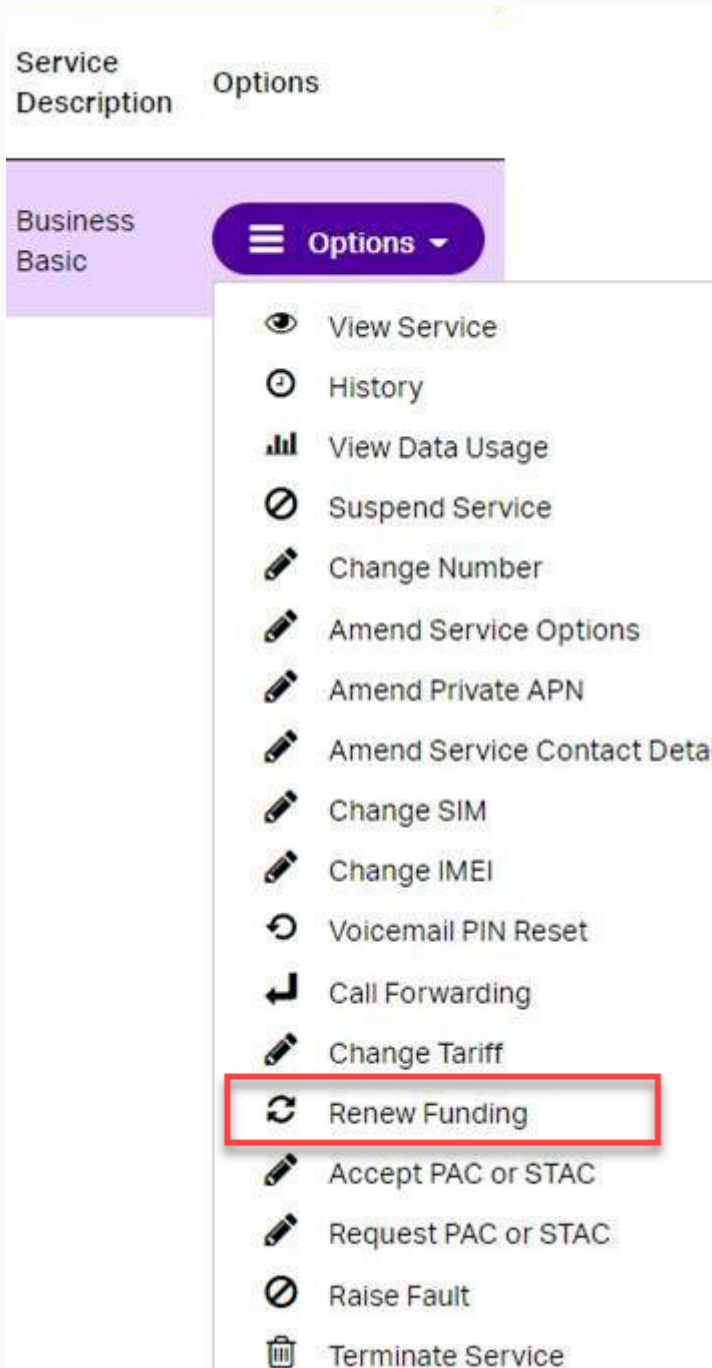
| Service Description | Options |
|---|---|
| Business Basic | Options |

View Service
History
View Data Usage
Suspend Service
Change Number
Amend Service Options
Amend Private APN
Amend Service Contact Deta
Change SIM
Change IMEI
Voicemail PIN Reset
Call Forwarding
Change Tariff
Renew Funding
Accept PAC or STAC
Request PAC or STAC
Raise Fault
Terminate Service